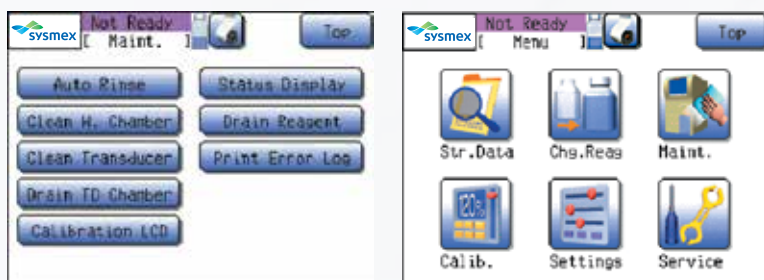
sysmex
Not Ready
[ Maint. ]
Top

Auto Rinse
Status Display
Clean W. Chamber
Drain Reagent
Clean Transducer
Print Error Log
Drain TD Chamber
Calibration LCD

sysmex
Not Ready
[ Menu ]
Top

Str.Data
Chg.Reag
Maint.
Calib.
Settings
Service